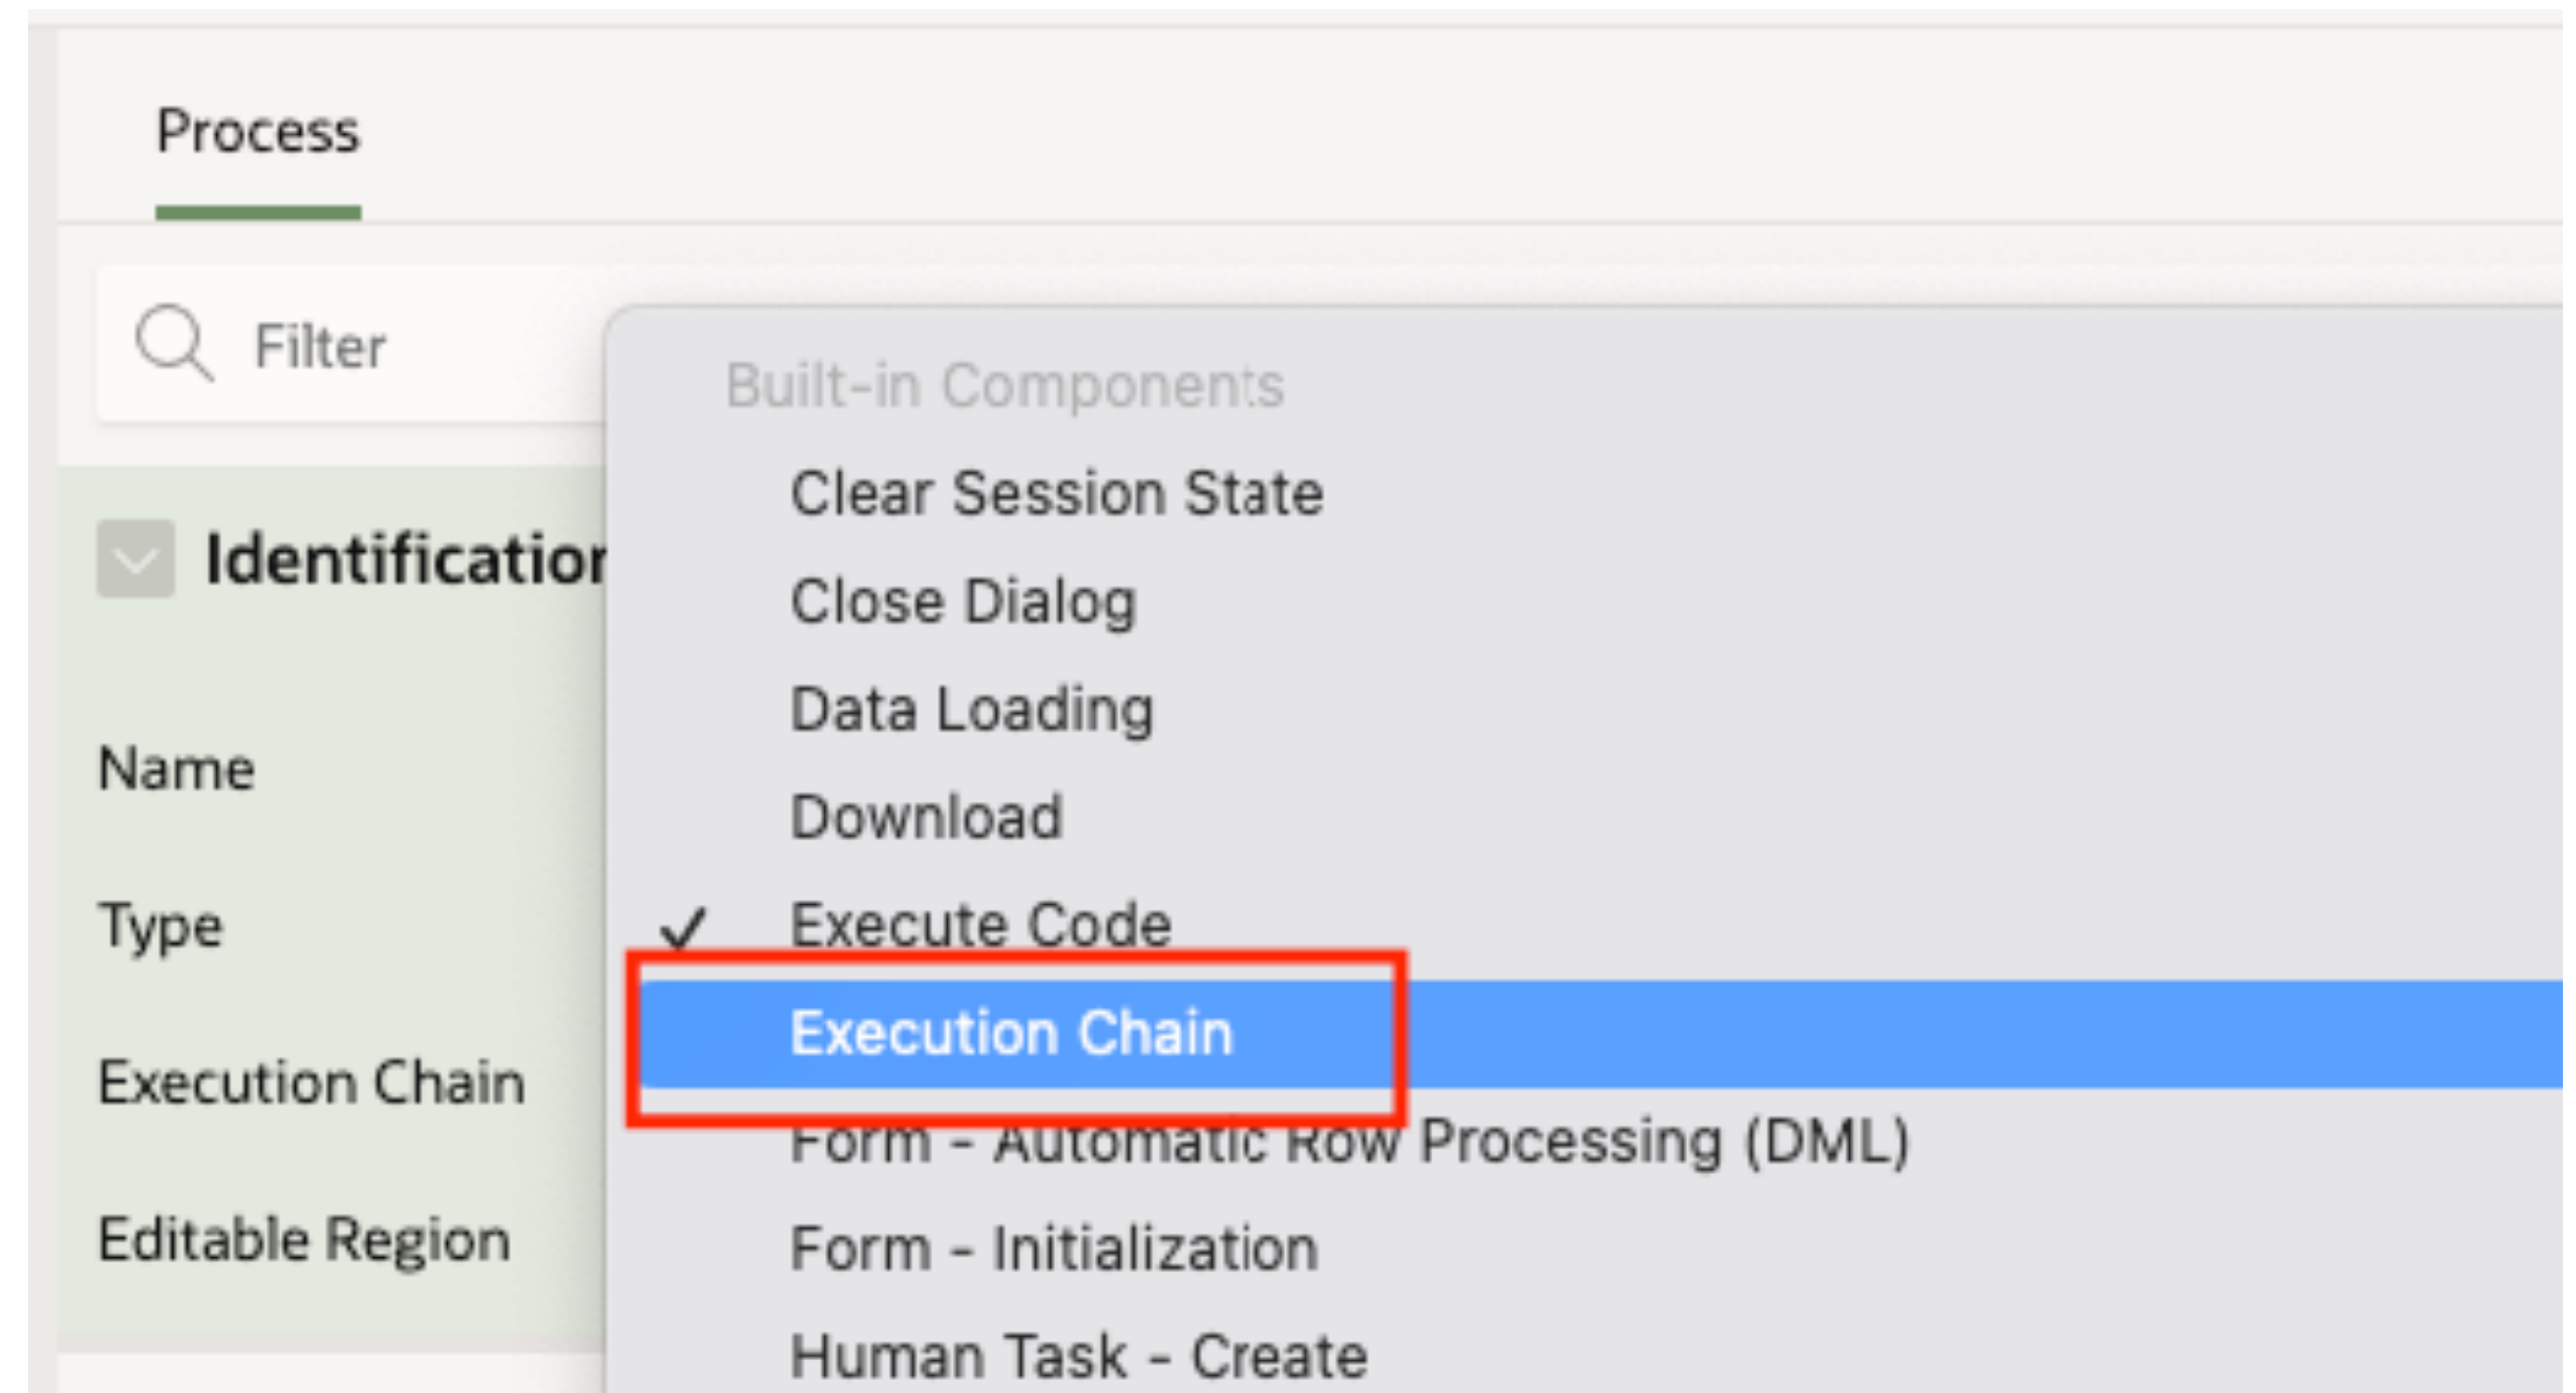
Process

Filter

Identificatior

Name

Type

Execution Chain

Editable Region

Built-in Components

Clear Session State

Close Dialog

Data Loading

Download

✓ Execute Code

Execution Chain

Form - Automatic Row Processing (DML)

Form - Initialization

Human Task - Create